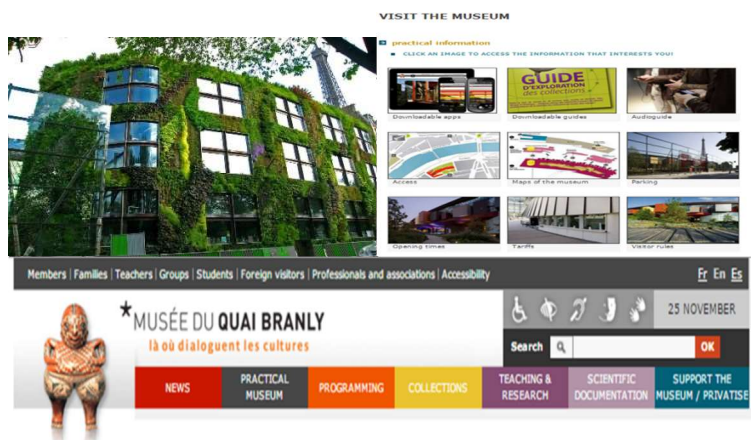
VISIT THE MUSEUM

practical information

CLICK AN IMAGE TO ACCESS THE INFORMATION THAT INTERESTS YOU!

GUIDE D'EXPLORATION des collections

Downloadable apps

Downloadable guides

Audioguide

Access

Maps of the museum

Parking

Opening times

Tariffs

Visitor rules

Members | Families | Teachers | Groups | Students | Foreign visitors | Professionals and associations | Accessibility

Fr En Es

*MUSÉE DU QUAI BRANLY

là où dialoguent les cultures

25 NOVEMBER

Search

OK

NEWS

PRACTICAL MUSEUM

PROGRAMMING

COLLECTIONS

TEACHING & RESEARCH

SCIENTIFIC DOCUMENTATION

SUPPORT THE MUSEUM / PRIVATISE